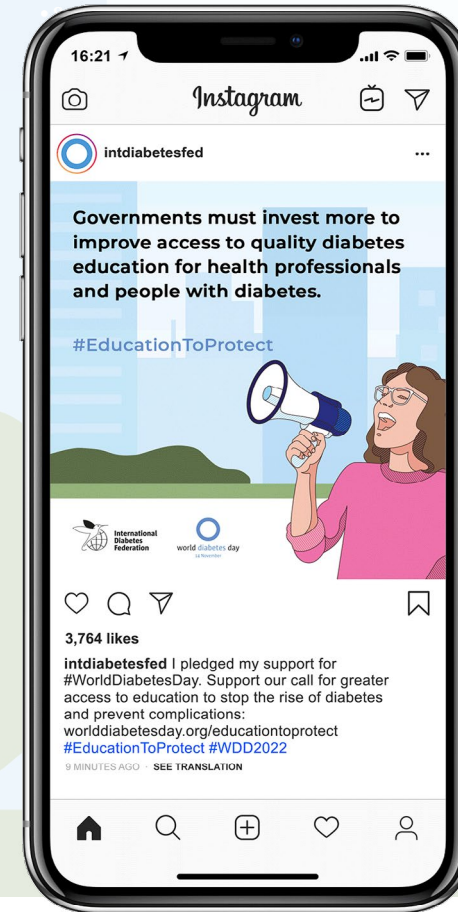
16:21

Instagram

intdiabetesfed

...

Governments must invest more to improve access to quality diabetes education for health professionals and people with diabetes.

#EducationToProtect

International Diabetes Federation

world diabetes day
14 November

3,764 likes

intdiabetesfed I pledged my support for #WorldDiabetesDay. Support our call for greater access to education to stop the rise of diabetes and prevent complications: worlddiabetesday.org/educationtoprotect #EducationToProtect #WDD2022

9 MINUTES AGO · SEE TRANSLATION